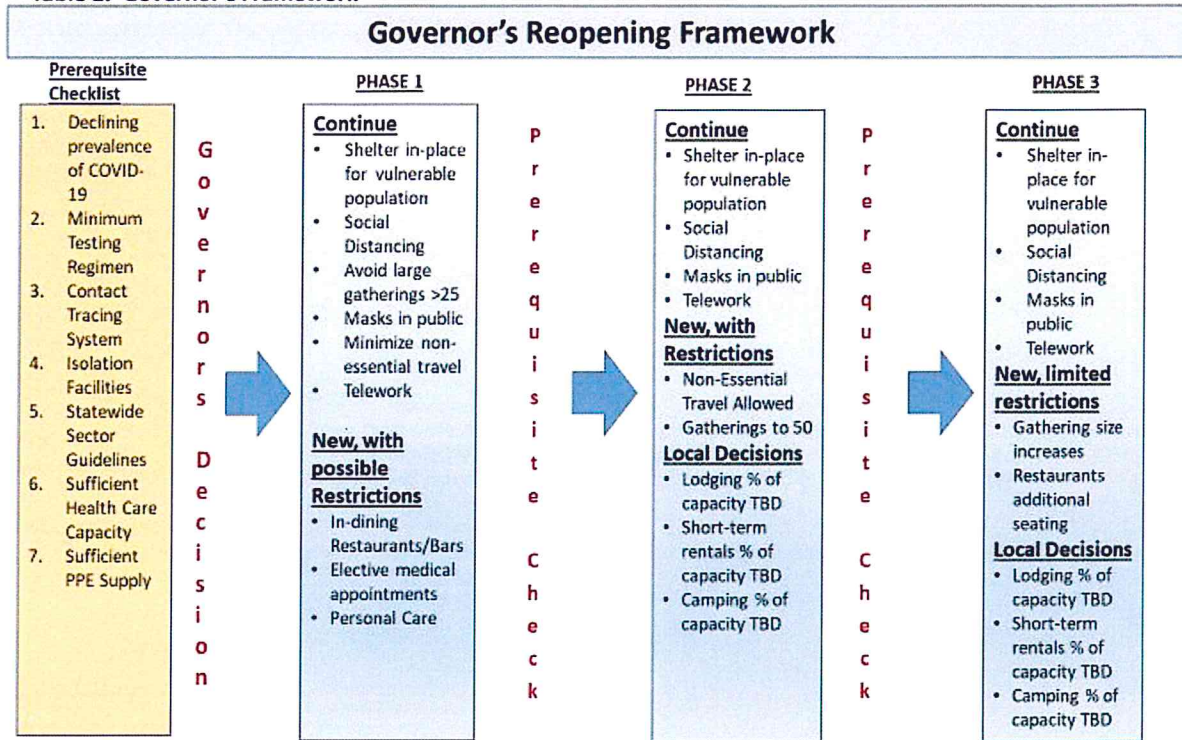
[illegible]

Governor's Reopening Framework

Prerequisite Checklist

1. Declining prevalence of COVID-19
2. Minimum Testing Regimen
3. Contact Tracing System
4. Isolation Facilities
5. Statewide Sector Guidelines
6. Sufficient Health Care Capacity
7. Sufficient PPE Supply

Governors Decision

PHASE 1

Continue
- Shelter in-place for vulnerable population
- Social Distancing
- Avoid large gatherings >25
- Masks in public
- Minimize non-essential travel
- Telework

New, with possible Restrictions
- In-dining Restaurants/Bars
- Elective medical appointments
- Personal Care

Prerequisite Check

PHASE 2

Continue
- Shelter in-place for vulnerable population
- Social Distancing
- Masks in public
- Telework

New, with Restrictions
- Non-Essential Travel Allowed
- Gatherings to 50

Local Decisions
- Lodging % of capacity TBD
- Short-term rentals % of capacity TBD
- Camping % of capacity TBD

Prerequisite Check

PHASE 3

Continue
- Shelter in-place for vulnerable population
- Social Distancing
- Masks in public
- Telework

New, limited restrictions
- Gathering size increases
- Restaurants additional seating

Local Decisions
- Lodging % of capacity TBD
- Short-term rentals % of capacity TBD
- Camping % of capacity TBD